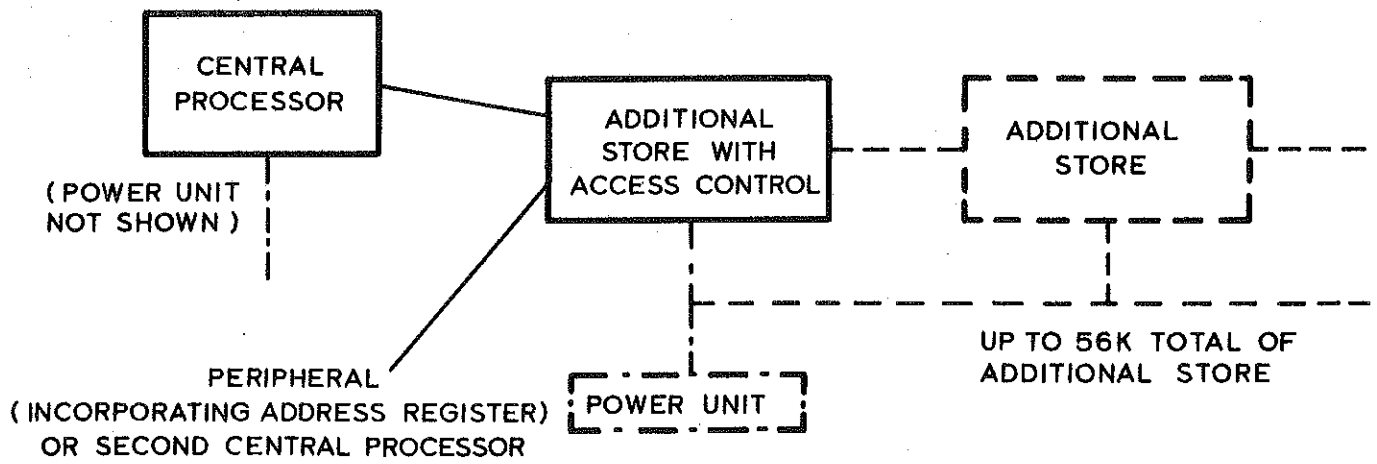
CENTRAL PROCESSOR

ADDITIONAL STORE WITH ACCESS CONTROL

ADDITIONAL STORE

( POWER UNIT NOT SHOWN )

UP TO 56K TOTAL OF ADDITIONAL STORE

PERIPHERAL ( INCORPORATING ADDRESS REGISTER) OR SECOND CENTRAL PROCESSOR

POWER UNIT